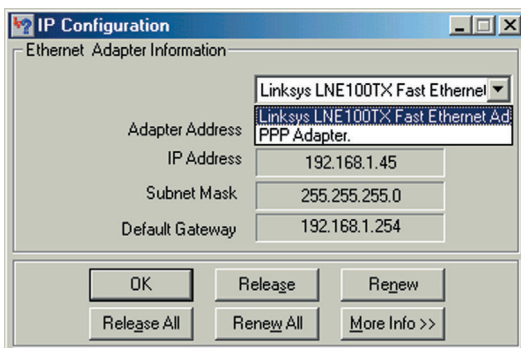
IP Configuration

Ethernet Adapter Information

Linksys LNE100TX Fast Ethernet

Linksys LNE100TX Fast Ethernet Ad

PPP Adapter.

Adapter Address

IP Address 192.168.1.45

Subnet Mask 255.255.255.0

Default Gateway 192.168.1.254

OK

Release

Renew

Release All

Renew All

More Info >>